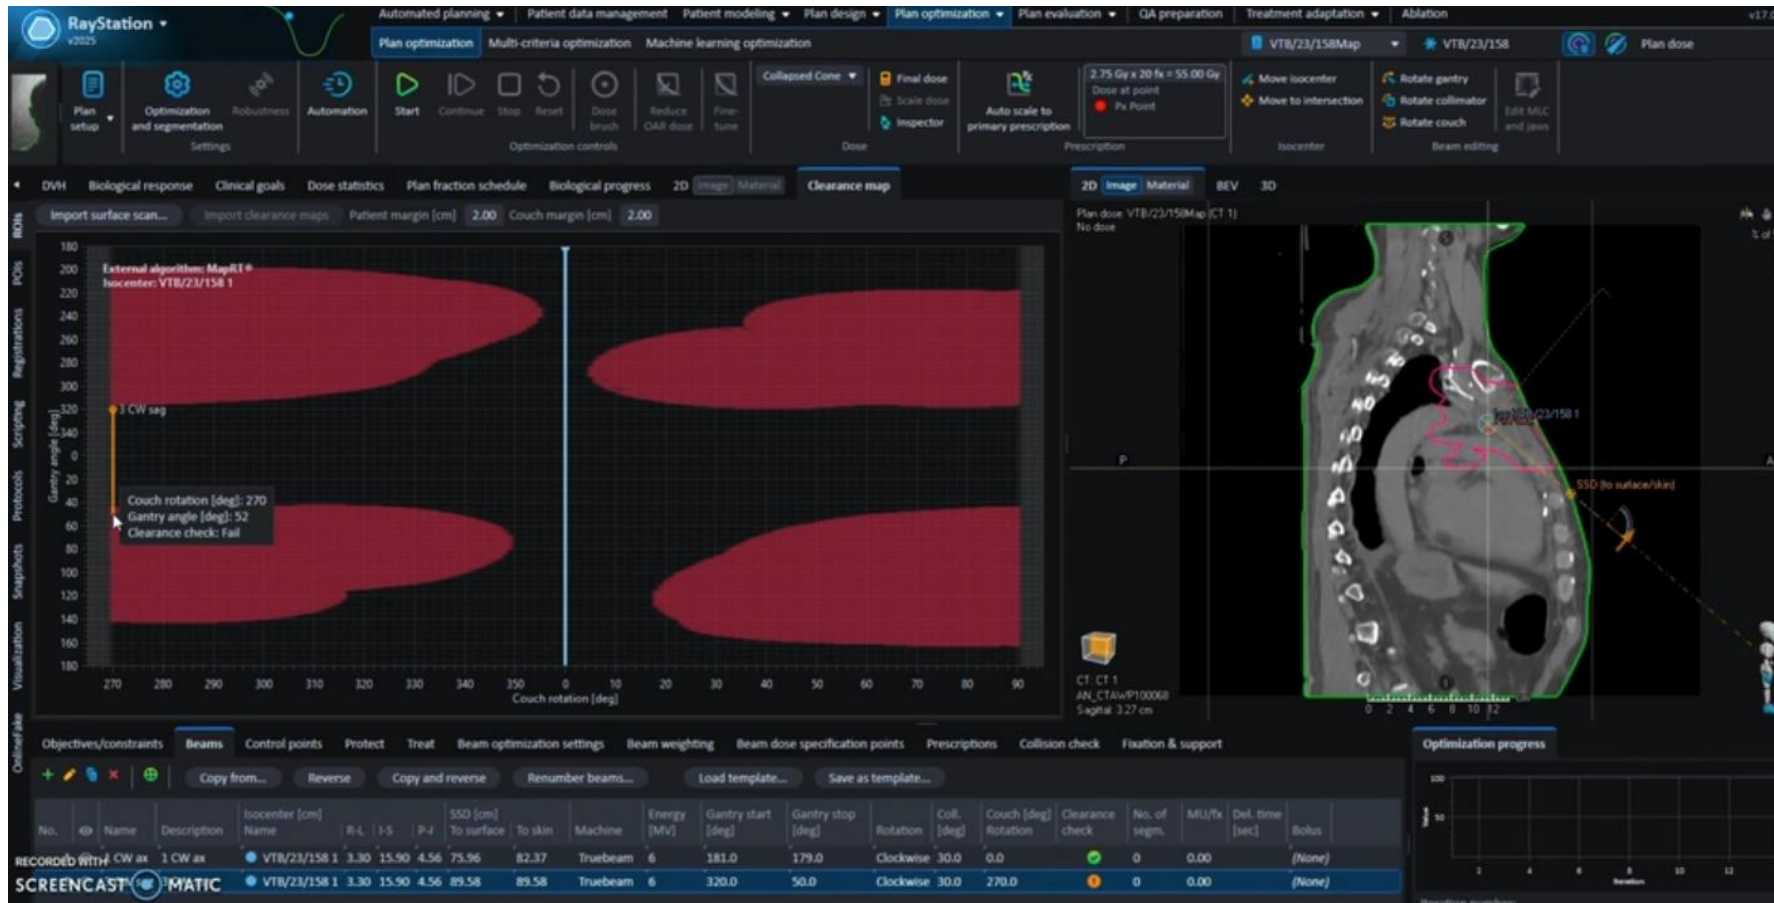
RayStation
v2025

Automated planning | Patient data management | Patient modeling | Plan design | Plan optimization | Plan evaluation | QA preparation | Treatment adaptation | Ablation

Plan optimization | Multi-criteria optimization | Machine learning optimization

VTB/23/158Map | VTB/23/158 | Plan dose

Plan setup | Optimization and segmentation | Robustness | Automation | Settings
Start | Continue | Stop | Reset | Dose brush | Reduce OAR dose | Fine-tune | Optimization controls
Collapsed Cone | Final dose | Scale dose | Inspector | Dose
Auto scale to primary prescription | 2.75 Gy x 20 fx = 55.00 Gy | Dose at point | Px Point | Prescription
Move isocenter | Move to intersection | Isocenter
Rotate gantry | Rotate collimator | Rotate couch | Edit MLC and jaws | Beam editing

DVH | Biological response | Clinical goals | Dose statistics | Plan fraction schedule | Biological progress | 2D | Image | Material | Clearance map

Import surface scan... | Import clearance maps | Patient margin [cm] 2.00 | Couch margin [cm] 2.00

External algorithm: MapRT®
Isocenter: VTB/23/158 1

3 CW sag

Couch rotation [deg]: 270
Gantry angle [deg]: 52
Clearance check: Fail

180 200 220 240 260 280 300 320 340 0 20 40 60 80 100 120 140 160 180
Gantry angle [deg]
270 280 290 300 310 320 330 340 350 0 10 20 30 40 50 60 70 80 90
Couch rotation [deg]

ROIs | POIs | Registrations | Scripting | Protocols | Snapshots | Visualization | OnlineFake

2D | Image | Material | BEV | 3D

Plan dose: VTB/23/158Map (CT 1)
No dose

VTB/23/158 1
SSD (to surface/skin)
P

CT: CT 1
AN_CTAWP100068
Sagittal: 3.27 cm
0 2 4 6 8 10 12

Objectives/constraints | Beams | Control points | Protect | Treat | Beam optimization settings | Beam weighting | Beam dose specification points | Prescriptions | Collision check | Fixation & support

Copy from... | Reverse | Copy and reverse | Renumber beams... | Load template... | Save as template...

Optimization progress

| No. | Name | Description | Isocenter [cm] Name | R-L | I-S | P-A | SSD [cm] To surface | To skin | Machine | Energy [MV] | Gantry start [deg] | Gantry stop [deg] | Rotation | Coll. [deg] | Couch [deg] Rotation | Clearance check | No. of segm. | MU/fx | Del. time [sec] | Bolus |
|---|---|---|---|---|---|---|---|---|---|---|---|---|---|---|---|---|---|---|---|---|
| | 1 CW ax | 1 CW ax | VTB/23/158 1 | 3.30 | 15.90 | 4.56 | 75.96 | 82.37 | Truebeam | 6 | 181.0 | 179.0 | Clockwise | 30.0 | 0.0 | | 0 | 0.00 | | (None) |
| | | | VTB/23/158 1 | 3.30 | 15.90 | 4.56 | 89.58 | 89.58 | Truebeam | 6 | 320.0 | 50.0 | Clockwise | 30.0 | 270.0 | | 0 | 0.00 | | (None) |

RECORDED WITH
SCREENCAST MATIC